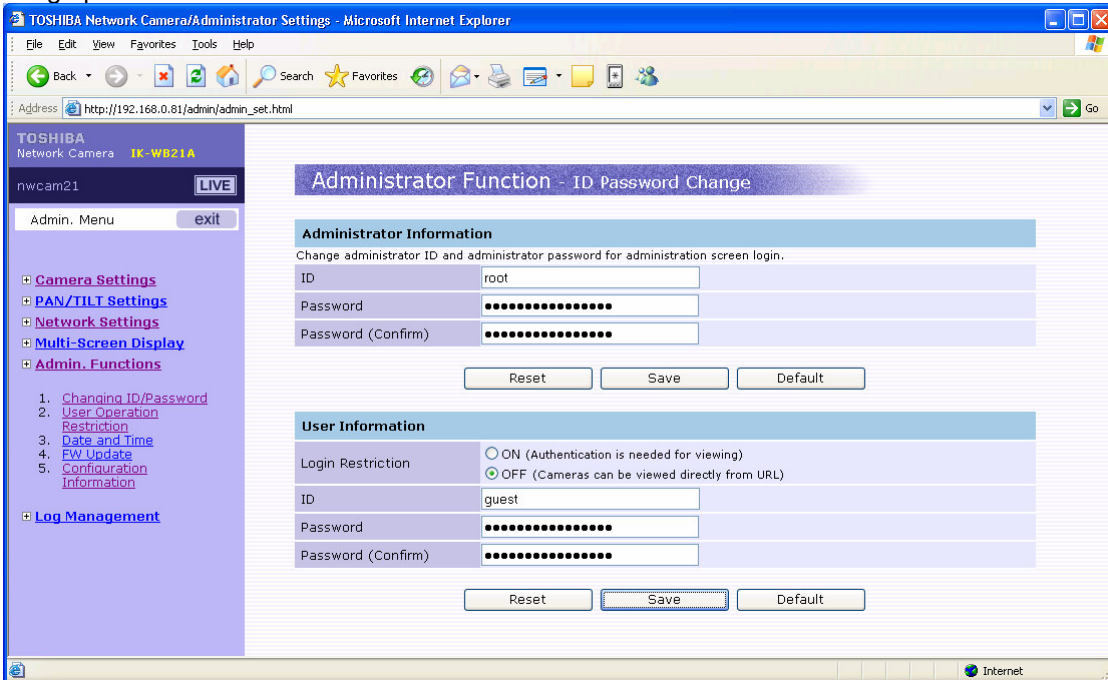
TOSHIBA Network Camera/Administrator Settings - Microsoft Internet Explorer

File Edit View Favorites Tools Help

Back Search Favorites

Address http://192.168.0.81/admin/admin_set.html Go

TOSHIBA
Network Camera IK-WB21A

nwcam21 LIVE

Admin. Menu exit

⊞ Camera Settings
⊞ PAN/TILT Settings
⊞ Network Settings
⊞ Multi-Screen Display
⊞ Admin. Functions

1. Changing ID/Password
2. User Operation Restriction
3. Date and Time
4. FW Update
5. Configuration Information

⊞ Log Management

Administrator Function - ID Password Change

Administrator Information

Change administrator ID and administrator password for administration screen login.

| ID | root |
|---|---|
| Password | •••••••••••••••• |
| Password (Confirm) | •••••••••••••••• |

Reset Save Default

User Information

| Login Restriction | ON (Authentication is needed for viewing) OFF (Cameras can be viewed directly from URL) |
|---|---|
| ID | guest |
| Password | •••••••••••••••• |
| Password (Confirm) | •••••••••••••••• |

Reset Save Default

Internet